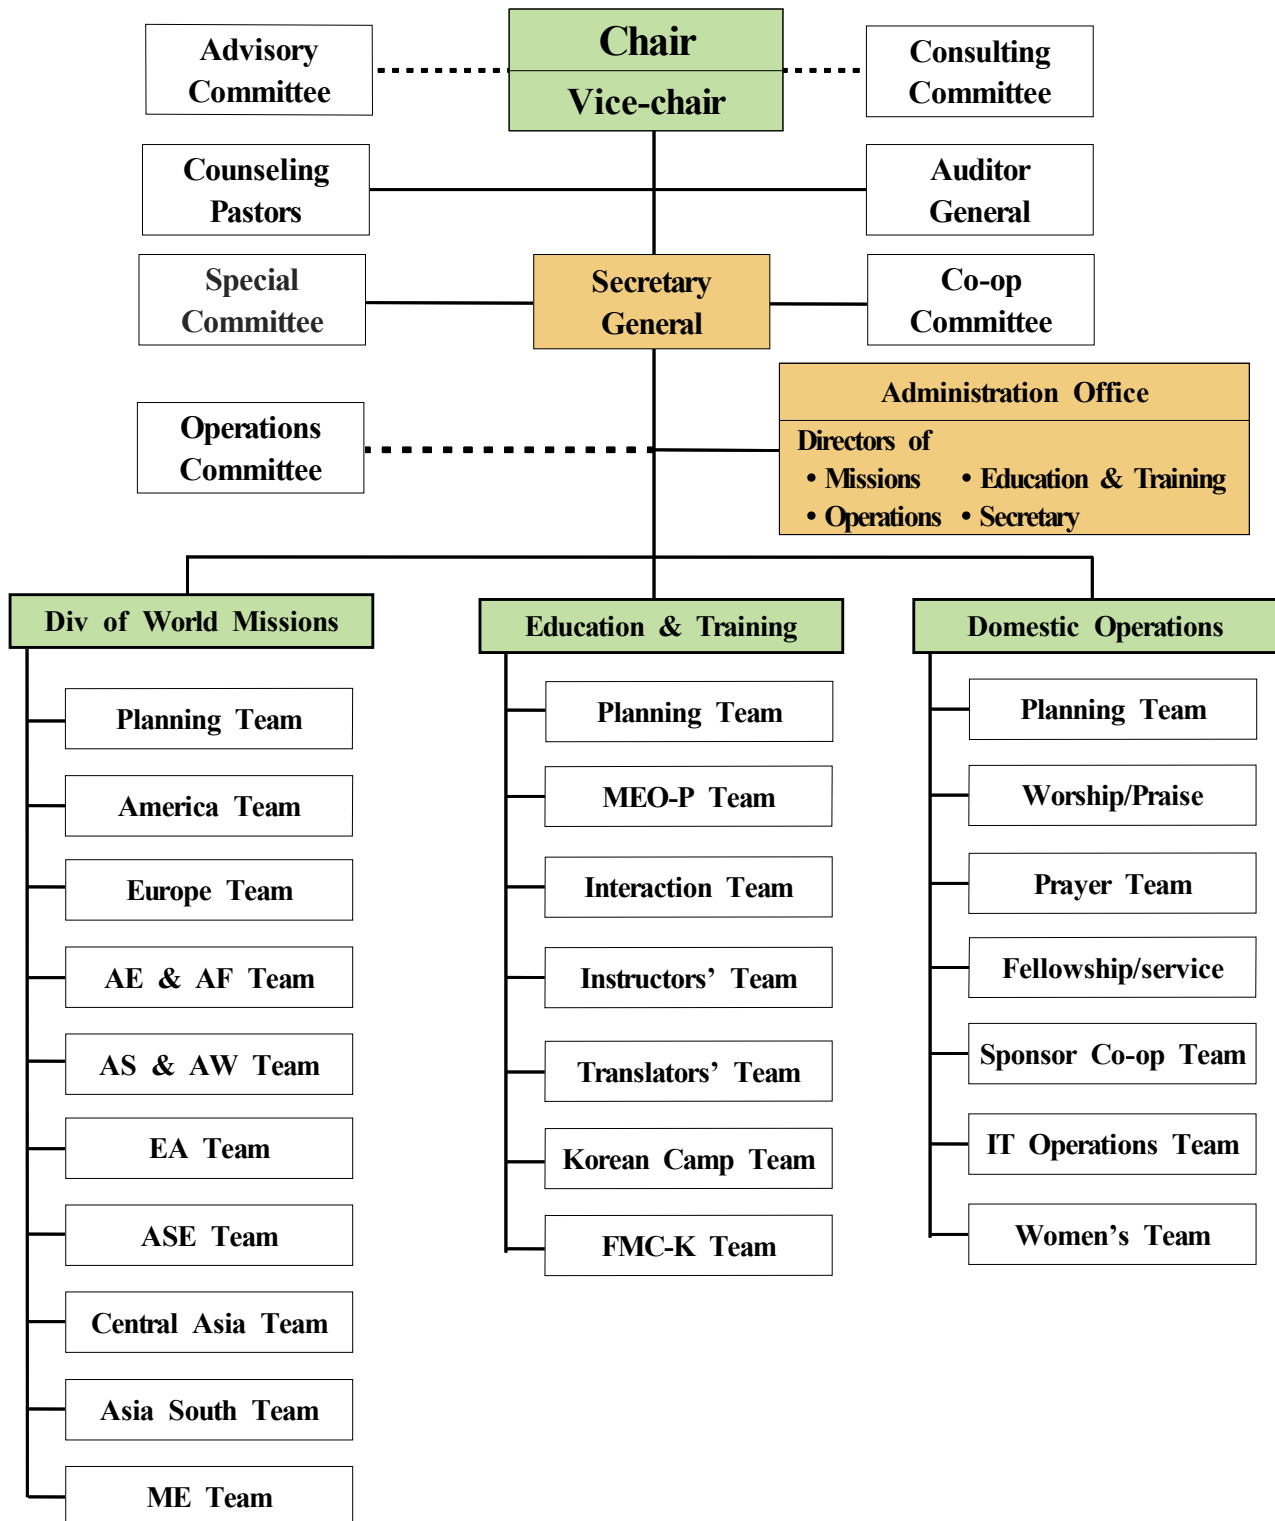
Advisory Committee

Chair

Vice-chair

Consulting Committee

Counseling Pastors

Auditor General

Special Committee

Secretary General

Co-op Committee

Administration Office

Directors of
• Missions • Education & Training
• Operations • Secretary

Operations Committee

Div of World Missions

Planning Team

America Team

Europe Team

AE & AF Team

AS & AW Team

EA Team

ASE Team

Central Asia Team

Asia South Team

ME Team

Education & Training

Planning Team

MEO-P Team

Interaction Team

Instructors' Team

Translators' Team

Korean Camp Team

FMC-K Team

Domestic Operations

Planning Team

Worship/Praise

Prayer Team

Fellowship/service

Sponsor Co-op Team

IT Operations Team

Women's Team